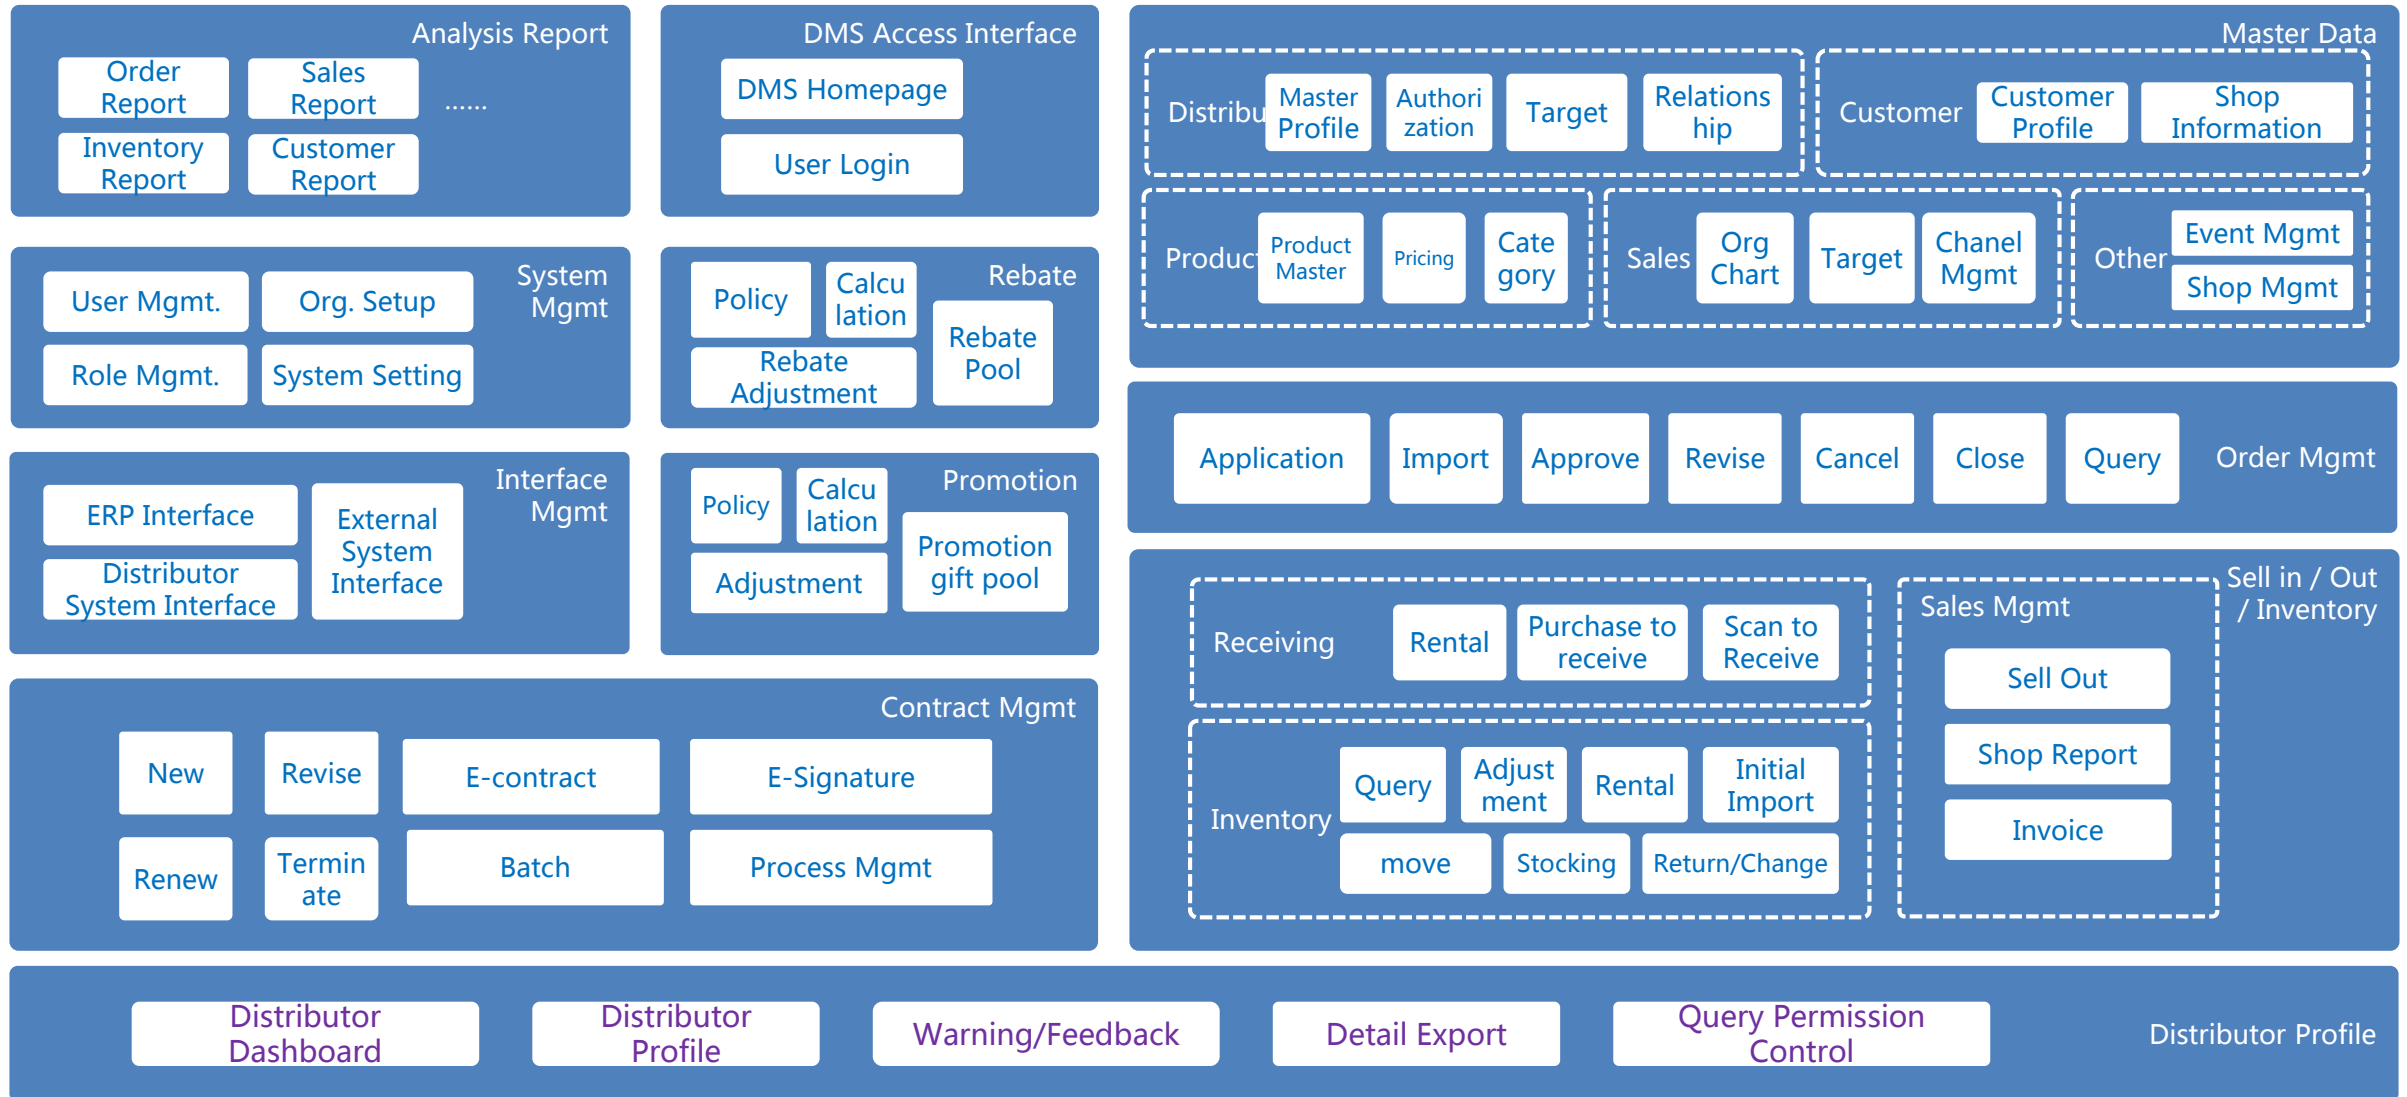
Analysis Report
Order Report
Sales Report
......
Inventory Report
Customer Report

DMS Access Interface
DMS Homepage
User Login

Master Data
Distribu
Master Profile
Authori zation
Target
Relations hip
Customer
Customer Profile
Shop Information
Produc
Product Master
Pricing
Cate gory
Sales
Org Chart
Target
Chanel Mgmt
Other
Event Mgmt
Shop Mgmt

System Mgmt
User Mgmt.
Org. Setup
Role Mgmt.
System Setting

Rebate
Policy
Calcu lation
Rebate Pool
Rebate Adjustment

Application
Import
Approve
Revise
Cancel
Close
Query
Order Mgmt

Interface Mgmt
ERP Interface
External System Interface
Distributor System Interface

Promotion
Policy
Calcu lation
Promotion gift pool
Adjustment

Sell in / Out / Inventory
Receiving
Rental
Purchase to receive
Scan to Receive
Sales Mgmt
Sell Out
Shop Report
Invoice
Inventory
Query
Adjust ment
Rental
Initial Import
move
Stocking
Return/Change

Contract Mgmt
New
Revise
E-contract
E-Signature
Renew
Termin ate
Batch
Process Mgmt

Distributor Dashboard
Distributor Profile
Warning/Feedback
Detail Export
Query Permission Control
Distributor Profile